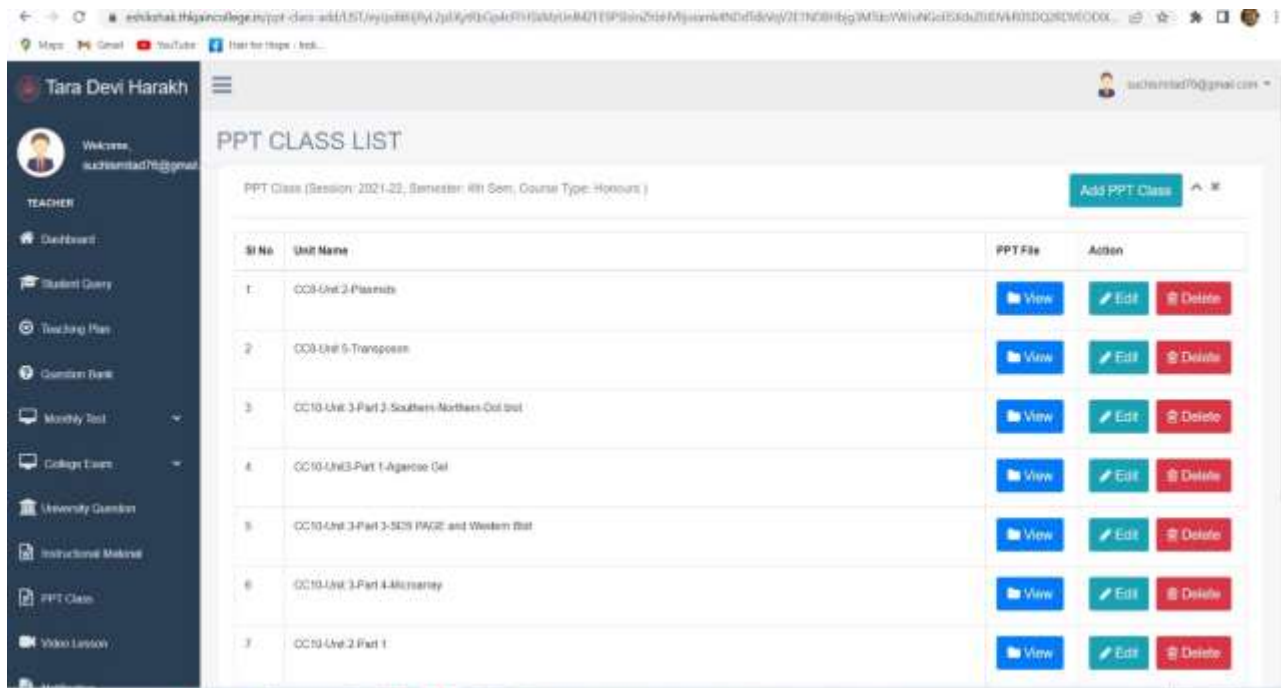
eshikshak.thkjaincollege.in/ppt-class-add/LIST/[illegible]

Maps Gmail YouTube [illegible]

Tara Devi Harakh

suchismita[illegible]@gmail.com

Welcome, suchismitad76@gmail

TEACHER

Dashboard

Student Query

Teaching Plan

Question Bank

Monthly Test

College Exam

University Question

Instructional Material

PPT Class

Video Lesson

PPT CLASS LIST

PPT Class (Session: 2021-22, Semester: 4th Sem, Course Type: Honours )

Add PPT Class

| Sl No | Unit Name | PPT File | Action |
|---|---|---|---|
| 1 | CC8-Unit 2-Plasmids | View | Edit Delete |
| 2 | CC8-Unit 5-Transposon | View | Edit Delete |
| 3 | CC10-Unit 3-Part 2-Southern-Northern-Dot blot | View | Edit Delete |
| 4 | CC10-Unit3-Part 1-Agarose Gel | View | Edit Delete |
| 5 | CC10-Unit 3-Part 3-SDS PAGE and Western Blot | View | Edit Delete |
| 6 | CC10-Unit 3-Part 4-Microarray | View | Edit Delete |
| 7 | CC10-Unit 2-Part 1 | View | Edit Delete |